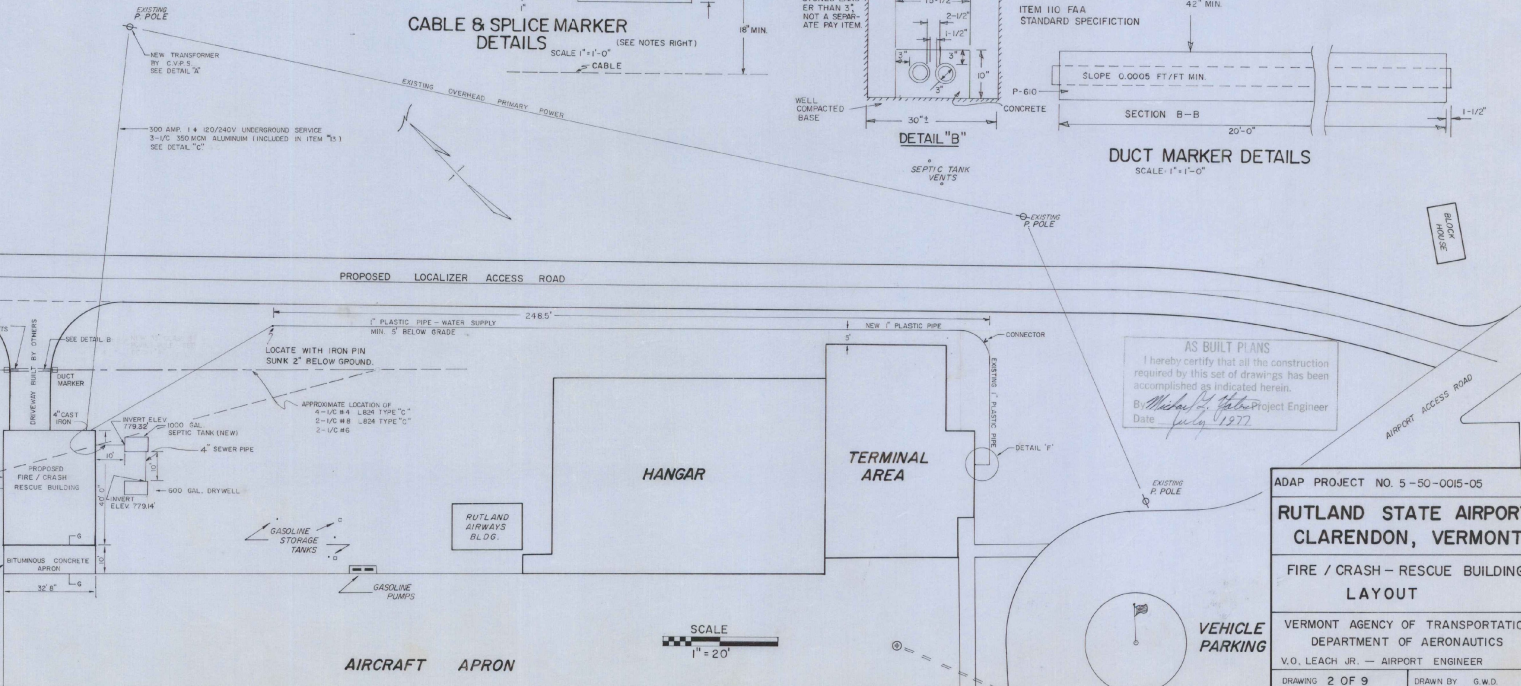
EXISTING P. POLE

NEW TRANSFORMER BY C.V.P.S. SEE DETAIL "A"

300 AMP. 1 Ø 120/240V UNDERGROUND SERVICE 3-1/C 350 MCM ALUMINUM (INCLUDED IN ITEM "(3)) SEE DETAIL "C"

CABLE & SPLICE MARKER DETAILS
SCALE 1"=1'-0" (SEE NOTES RIGHT)
CABLE
18" MIN.
1"

ER THAN 3", NOT A SEPARATE PAY ITEM.
15-1/2
2-1/2"
1-1/2"
3"
3"
10"
3"
WELL COMPACTED BASE
30"±
CONCRETE
DETAIL "B"

ITEM 110 FAA STANDARD SPECIFICTION
42" MIN.
P-610
SLOPE 0.0005 FT/FT MIN.
SECTION B-B
20'-0"
1-1/2"
DUCT MARKER DETAILS
SCALE: 1"=1'-0"

EXISTING OVERHEAD PRIMARY POWER

SEPTIC TANK VENTS

EXISTING P. POLE

BLOCK HOUSE

PROPOSED LOCALIZER ACCESS ROAD

248.5'
1" PLASTIC PIPE - WATER SUPPLY MIN. 5' BELOW GRADE
NEW 1" PLASTIC PIPE
5'
CONNECTOR
EXISTING 1" PLASTIC PIPE
DETAIL "F"

TS
SEE DETAIL B
DRIVEWAY BUILT BY OTHERS
DUCT MARKER
4" CAST IRON
LOCATE WITH IRON PIN SUNK 2" BELOW GROUND.
INVERT ELEV. 779.32
1000 GAL. SEPTIC TANK (NEW)
APPROXIMATE LOCATION OF 4-1/C #4 L824 TYPE "C" 2-1/C #8 L824 TYPE "C" 2-1/C #6
4" SEWER PIPE
10'
10'
PROPOSED FIRE / CRASH RESCUE BUILDING
INVERT ELEV. 779.14
900 GAL. DRYWELL
BITUMINOUS CONCRETE APRON
32'8"
6
6
10'

GASOLINE STORAGE TANKS
RUTLAND AIRWAYS BLDG.
HANGAR
TERMINAL AREA
GASOLINE PUMPS

AS BUILT PLANS
I hereby certify that all the construction required by this set of drawings has been accomplished as indicated herein.
By Michael J. Yates Project Engineer
Date July 1977

AIRPORT ACCESS ROAD

EXISTING P. POLE

SCALE 1"=20'

AIRCRAFT APRON

VEHICLE PARKING

ADAP PROJECT NO. 5-50-0015-05
RUTLAND STATE AIRPORT
CLARENDON, VERMONT
FIRE / CRASH - RESCUE BUILDING LAYOUT
VERMONT AGENCY OF TRANSPORTATION
DEPARTMENT OF AERONAUTICS
V.O. LEACH JR. - AIRPORT ENGINEER
DRAWING 2 OF 9
DRAWN BY G.W.D.